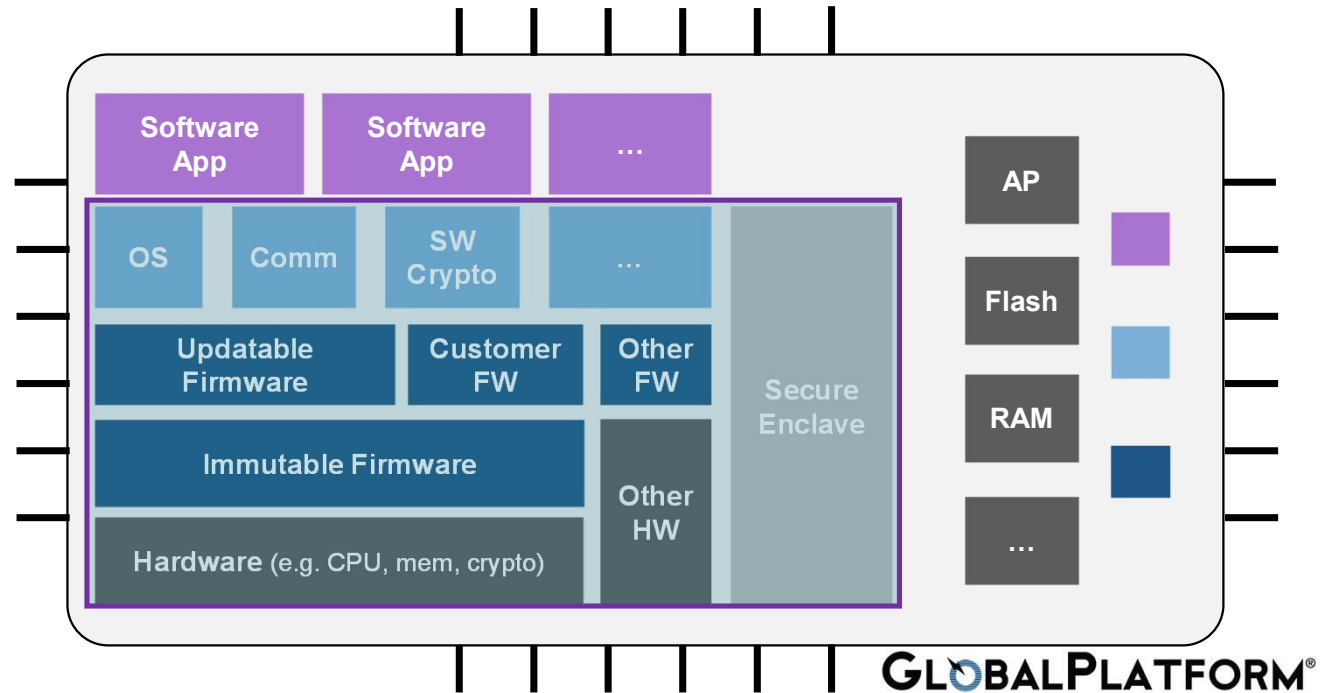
Software App

Software App

…

OS

Comm

SW Crypto

…

Updatable Firmware

Customer FW

Other FW

Immutable Firmware

Hardware (e.g. CPU, mem, crypto)

Other HW

Secure Enclave

AP

Flash

RAM

…

GLOBALPLATFORM®